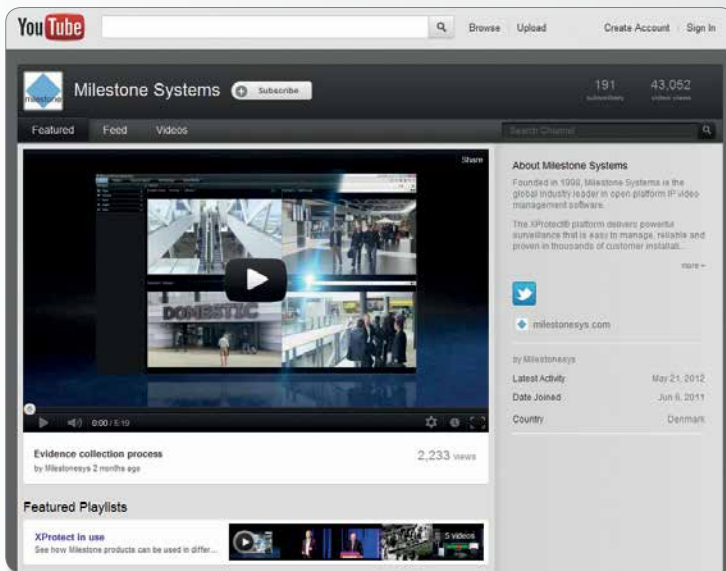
YouTube

Browse Upload Create Account Sign In

milestone

Milestone Systems

Subscribe

191 subscribers

43,052 video views

Featured Feed Videos

Search Channel

Share

DOMESTIC

0:00 / 5:19

Evidence collection process

by Milestonesys 2 months ago

2,233 views

About Milestone Systems

Founded in 1998, Milestone Systems is the global industry leader in open platform IP video management software.

The XProtect® platform delivers powerful surveillance that is easy to manage, reliable and proven in thousands of customer installati...

more »

milestonesys.com

by Milestonesys

Latest Activity May 21, 2012

Date Joined Jun 6, 2011

Country Denmark

Featured Playlists

XProtect in use

See how Milestone products can be used in differ...

5 videos